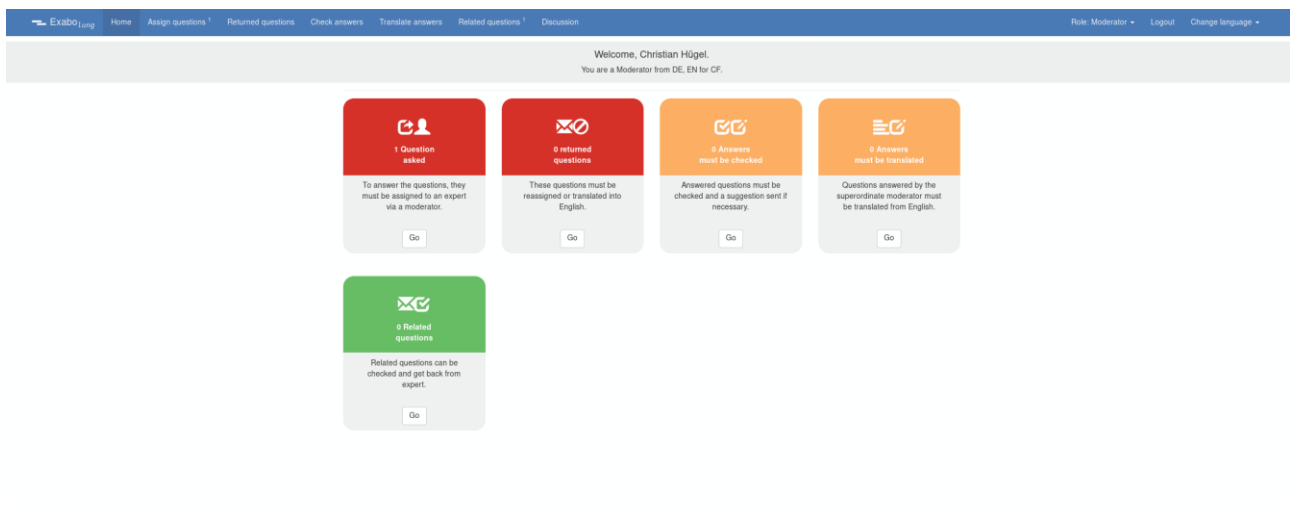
Exabo | ung   Home   Assign questions 1   Returned questions   Check answers   Translate answers   Related questions 1   Discussion   Role: Moderator ▾   Logout   Change language ▾

Welcome, Christian Hügel.
You are a Moderator from DE, EN for CF.

1 Question asked

To answer the questions, they must be assigned to an expert via a moderator.

Go

0 returned questions

These questions must be reassigned or translated into English.

Go

0 Answers must be checked

Answered questions must be checked and a suggestion sent if necessary.

Go

0 Answers must be translated

Questions answered by the superordinate moderator must be translated from English.

Go

0 Related questions

Related questions can be checked and get back from expert.

Go